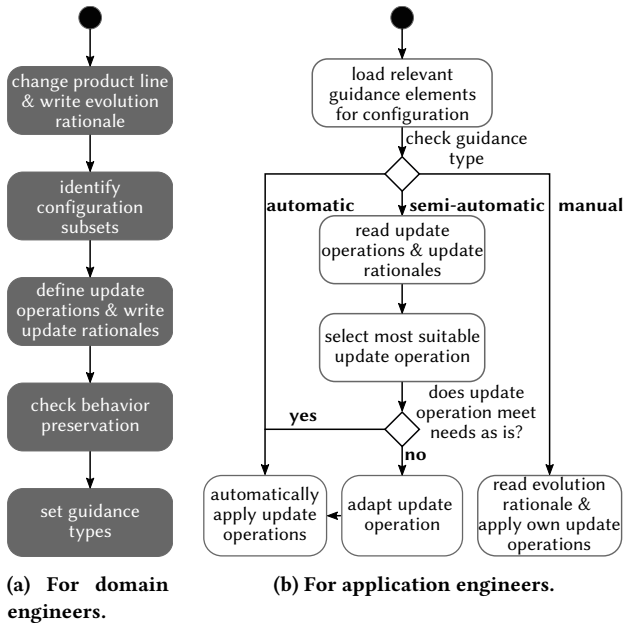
change product line & write evolution rationale

identify configuration subsets

define update operations & write update rationales

check behavior preservation

set guidance types

(a) For domain engineers.

load relevant guidance elements for configuration

check guidance type

automatic

semi-automatic

manual

read update operations & update rationales

select most suitable update operation

does update operation meet needs as is?

yes

no

automatically apply update operations

adapt update operation

read evolution rationale & apply own update operations

(b) For application engineers.